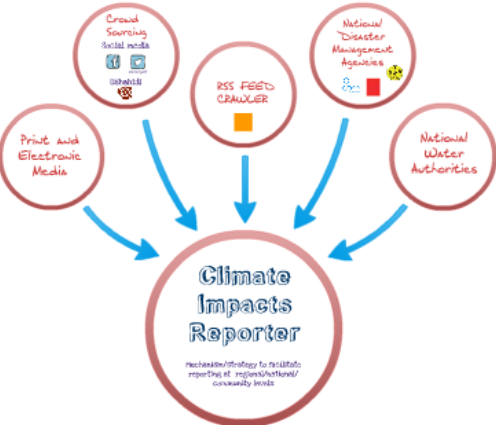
Crowd Sourcing
Social media
Ushahidi

National Disaster Management Agencies

RSS FEED CRAWLER

Print and Electronic Media

National Water Authorities

Climate Impacts Reporter

Mechanism/Strategy to facilitate reporting at regional/national/ community levels